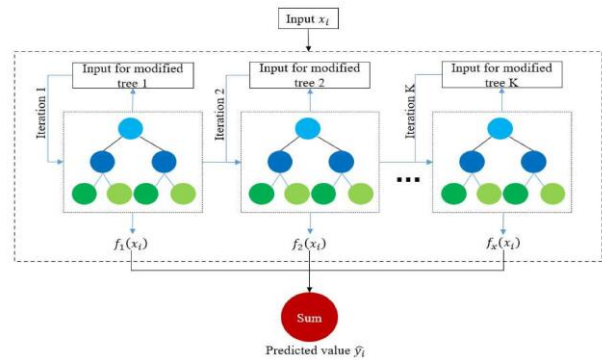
Input $x_i$

Iteration 1

Input for modified tree 1

Iteration 2

Input for modified tree 2

Iteration K

Input for modified tree K

...

$f_1(x_i)$

$f_2(x_i)$

$f_K(x_i)$

Sum

Predicted value $\hat{y}_i$